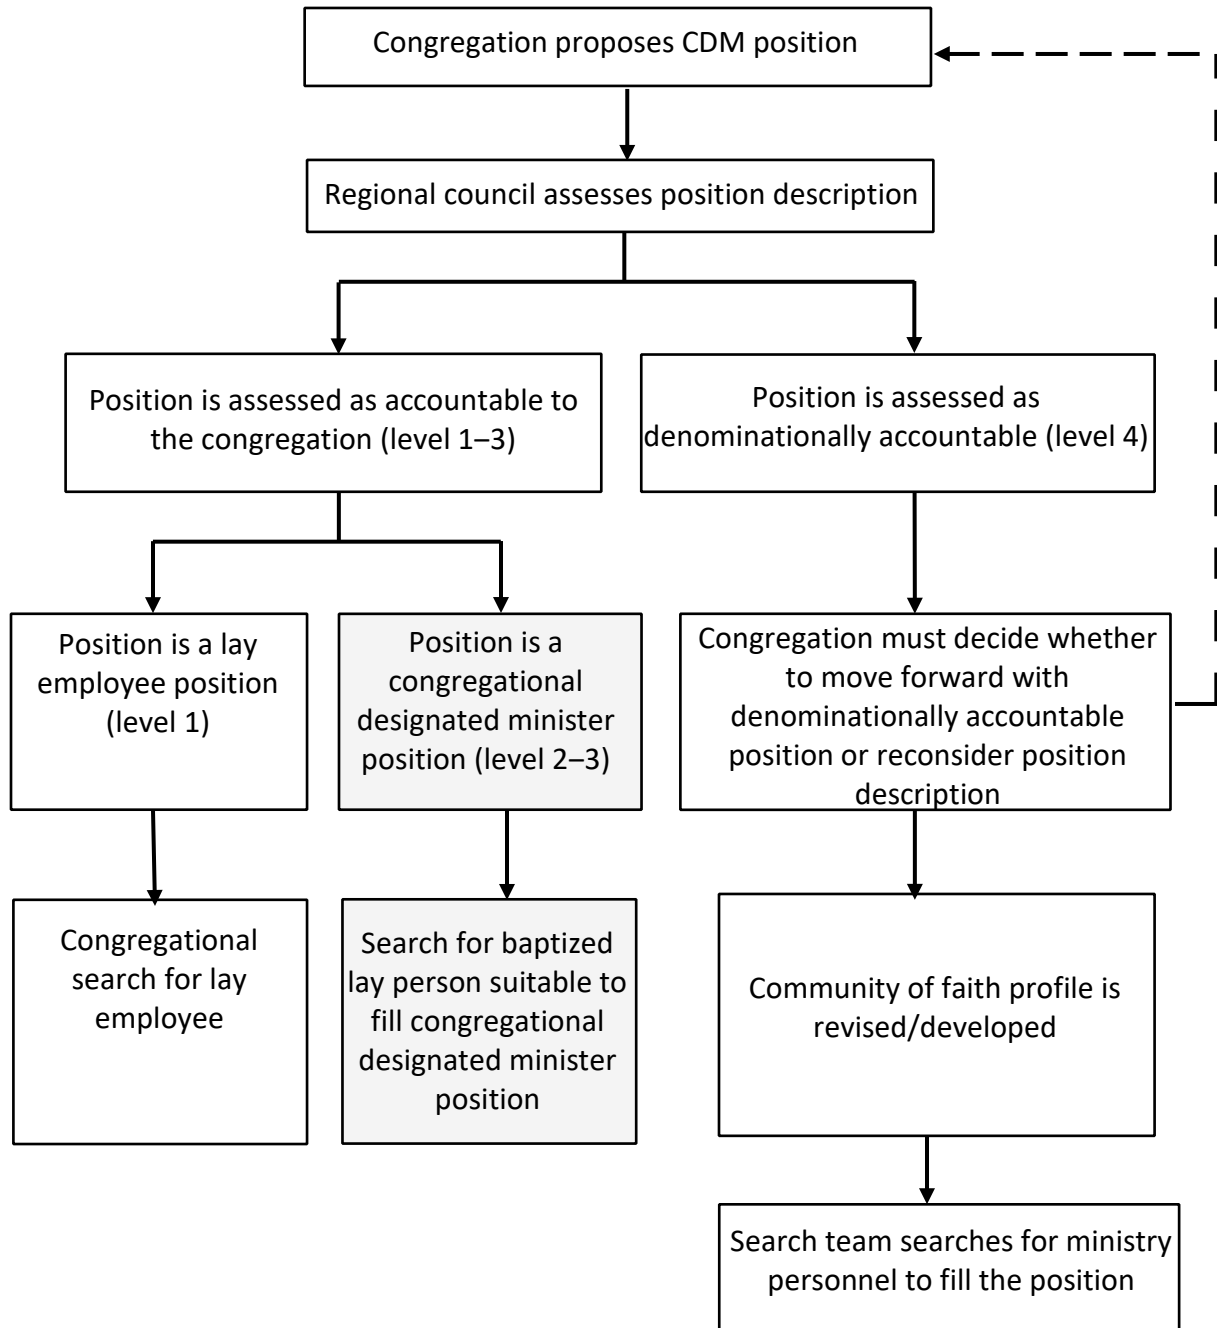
Congregation proposes CDM position

Regional council assesses position description

Position is assessed as accountable to the congregation (level 1–3)

Position is assessed as denominationally accountable (level 4)

Position is a lay employee position (level 1)

Position is a congregational designated minister position (level 2–3)

Congregation must decide whether to move forward with denominationally accountable position or reconsider position description

Congregational search for lay employee

Search for baptized lay person suitable to fill congregational designated minister position

Community of faith profile is revised/developed

Search team searches for ministry personnel to fill the position